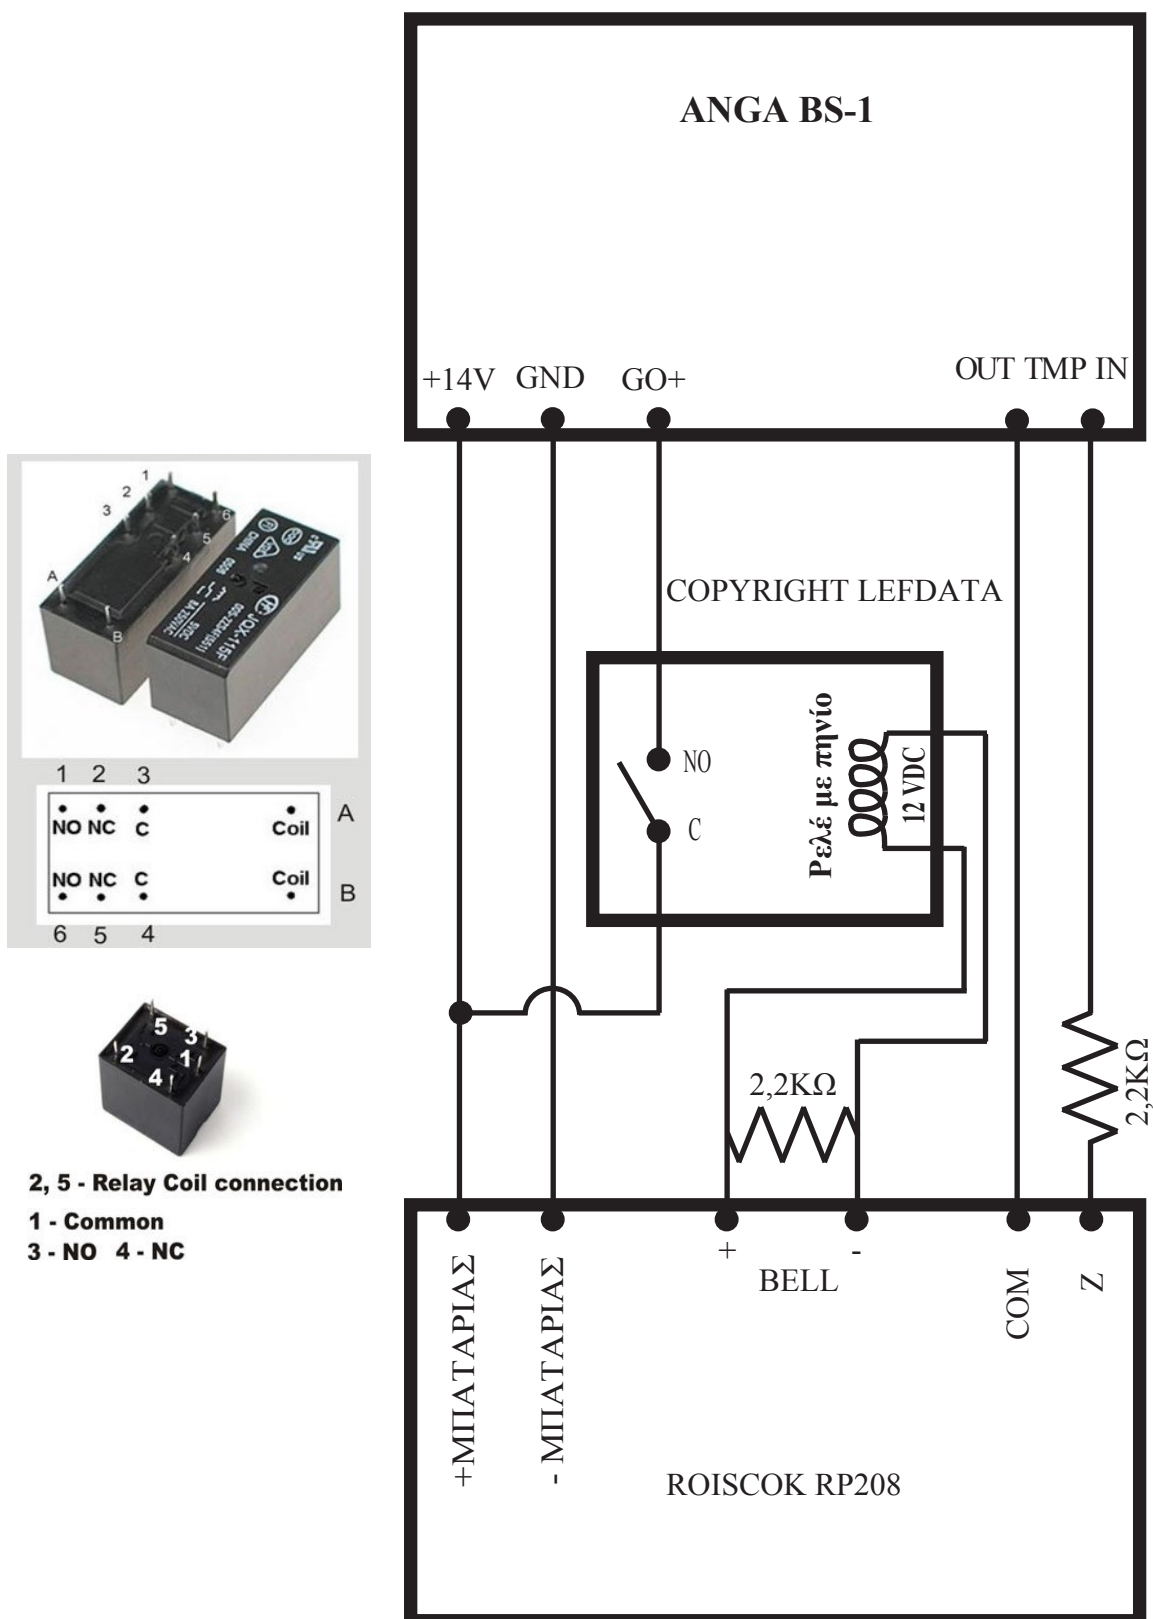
ANGA BS-1

+14V GND GO+

OUT TMP IN

COPYRIGHT LEFDATA

NO

C

Ρελέ με πηνίο

12 VDC

2,2KΩ

2,2KΩ

+ -

BELL

+ΜΠΑΤΑΡΙΑΣ

- ΜΠΑΤΑΡΙΑΣ

COM

Z

ROISCOK RP208

1 2 3

3 2 1

A

B

JQX-115F

1 2 3

NO NC C Coil A

NO NC C Coil B

6 5 4

5 3

2 1

4

2, 5 - Relay Coil connection

1 - Common

3 - NO 4 - NC